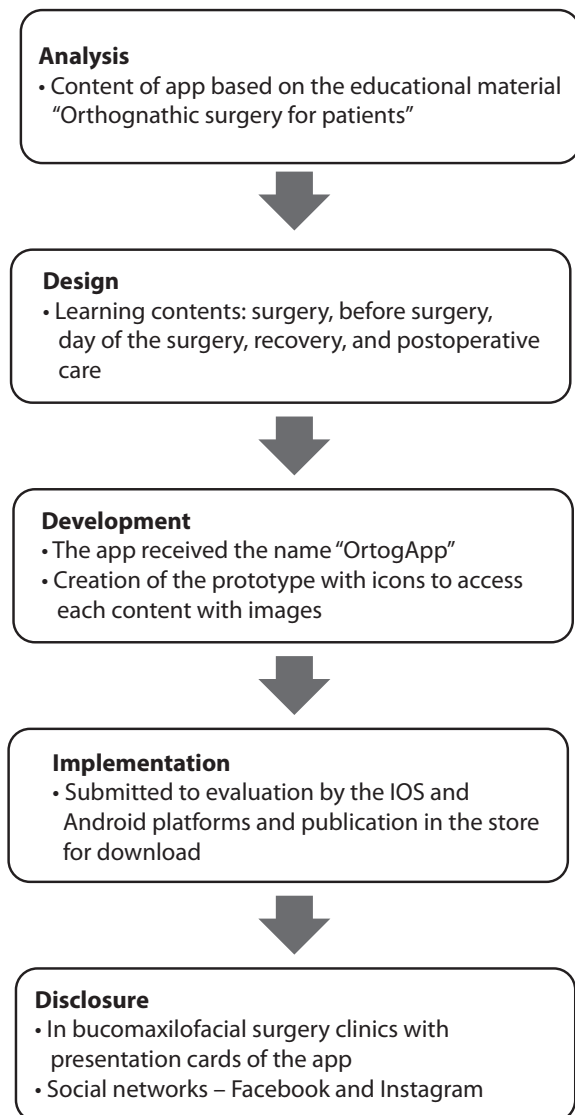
**Analysis**
• Content of app based on the educational material "Orthognathic surgery for patients"

**Design**
• Learning contents: surgery, before surgery, day of the surgery, recovery, and postoperative care

**Development**
• The app received the name "OrtogApp"
• Creation of the prototype with icons to access each content with images

**Implementation**
• Submitted to evaluation by the IOS and Android platforms and publication in the store for download

**Disclosure**
• In bucomaxilofacial surgery clinics with presentation cards of the app
• Social networks – Facebook and Instagram